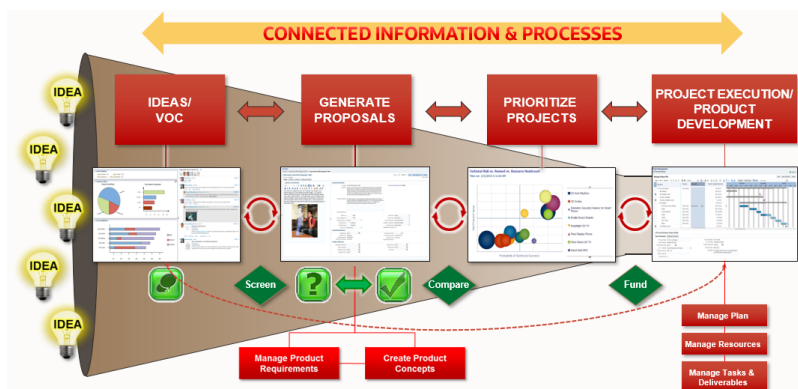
CONNECTED INFORMATION & PROCESSES

IDEA

IDEA

IDEA

IDEA

IDEA

IDEAS/ VOC

GENERATE PROPOSALS

PRIORITIZE PROJECTS

PROJECT EXECUTION/ PRODUCT DEVELOPMENT

Screen

Compare

Fund

Manage Product Requirements

Create Product Concepts

Manage Plan

Manage Resources

Manage Tasks & Deliverables